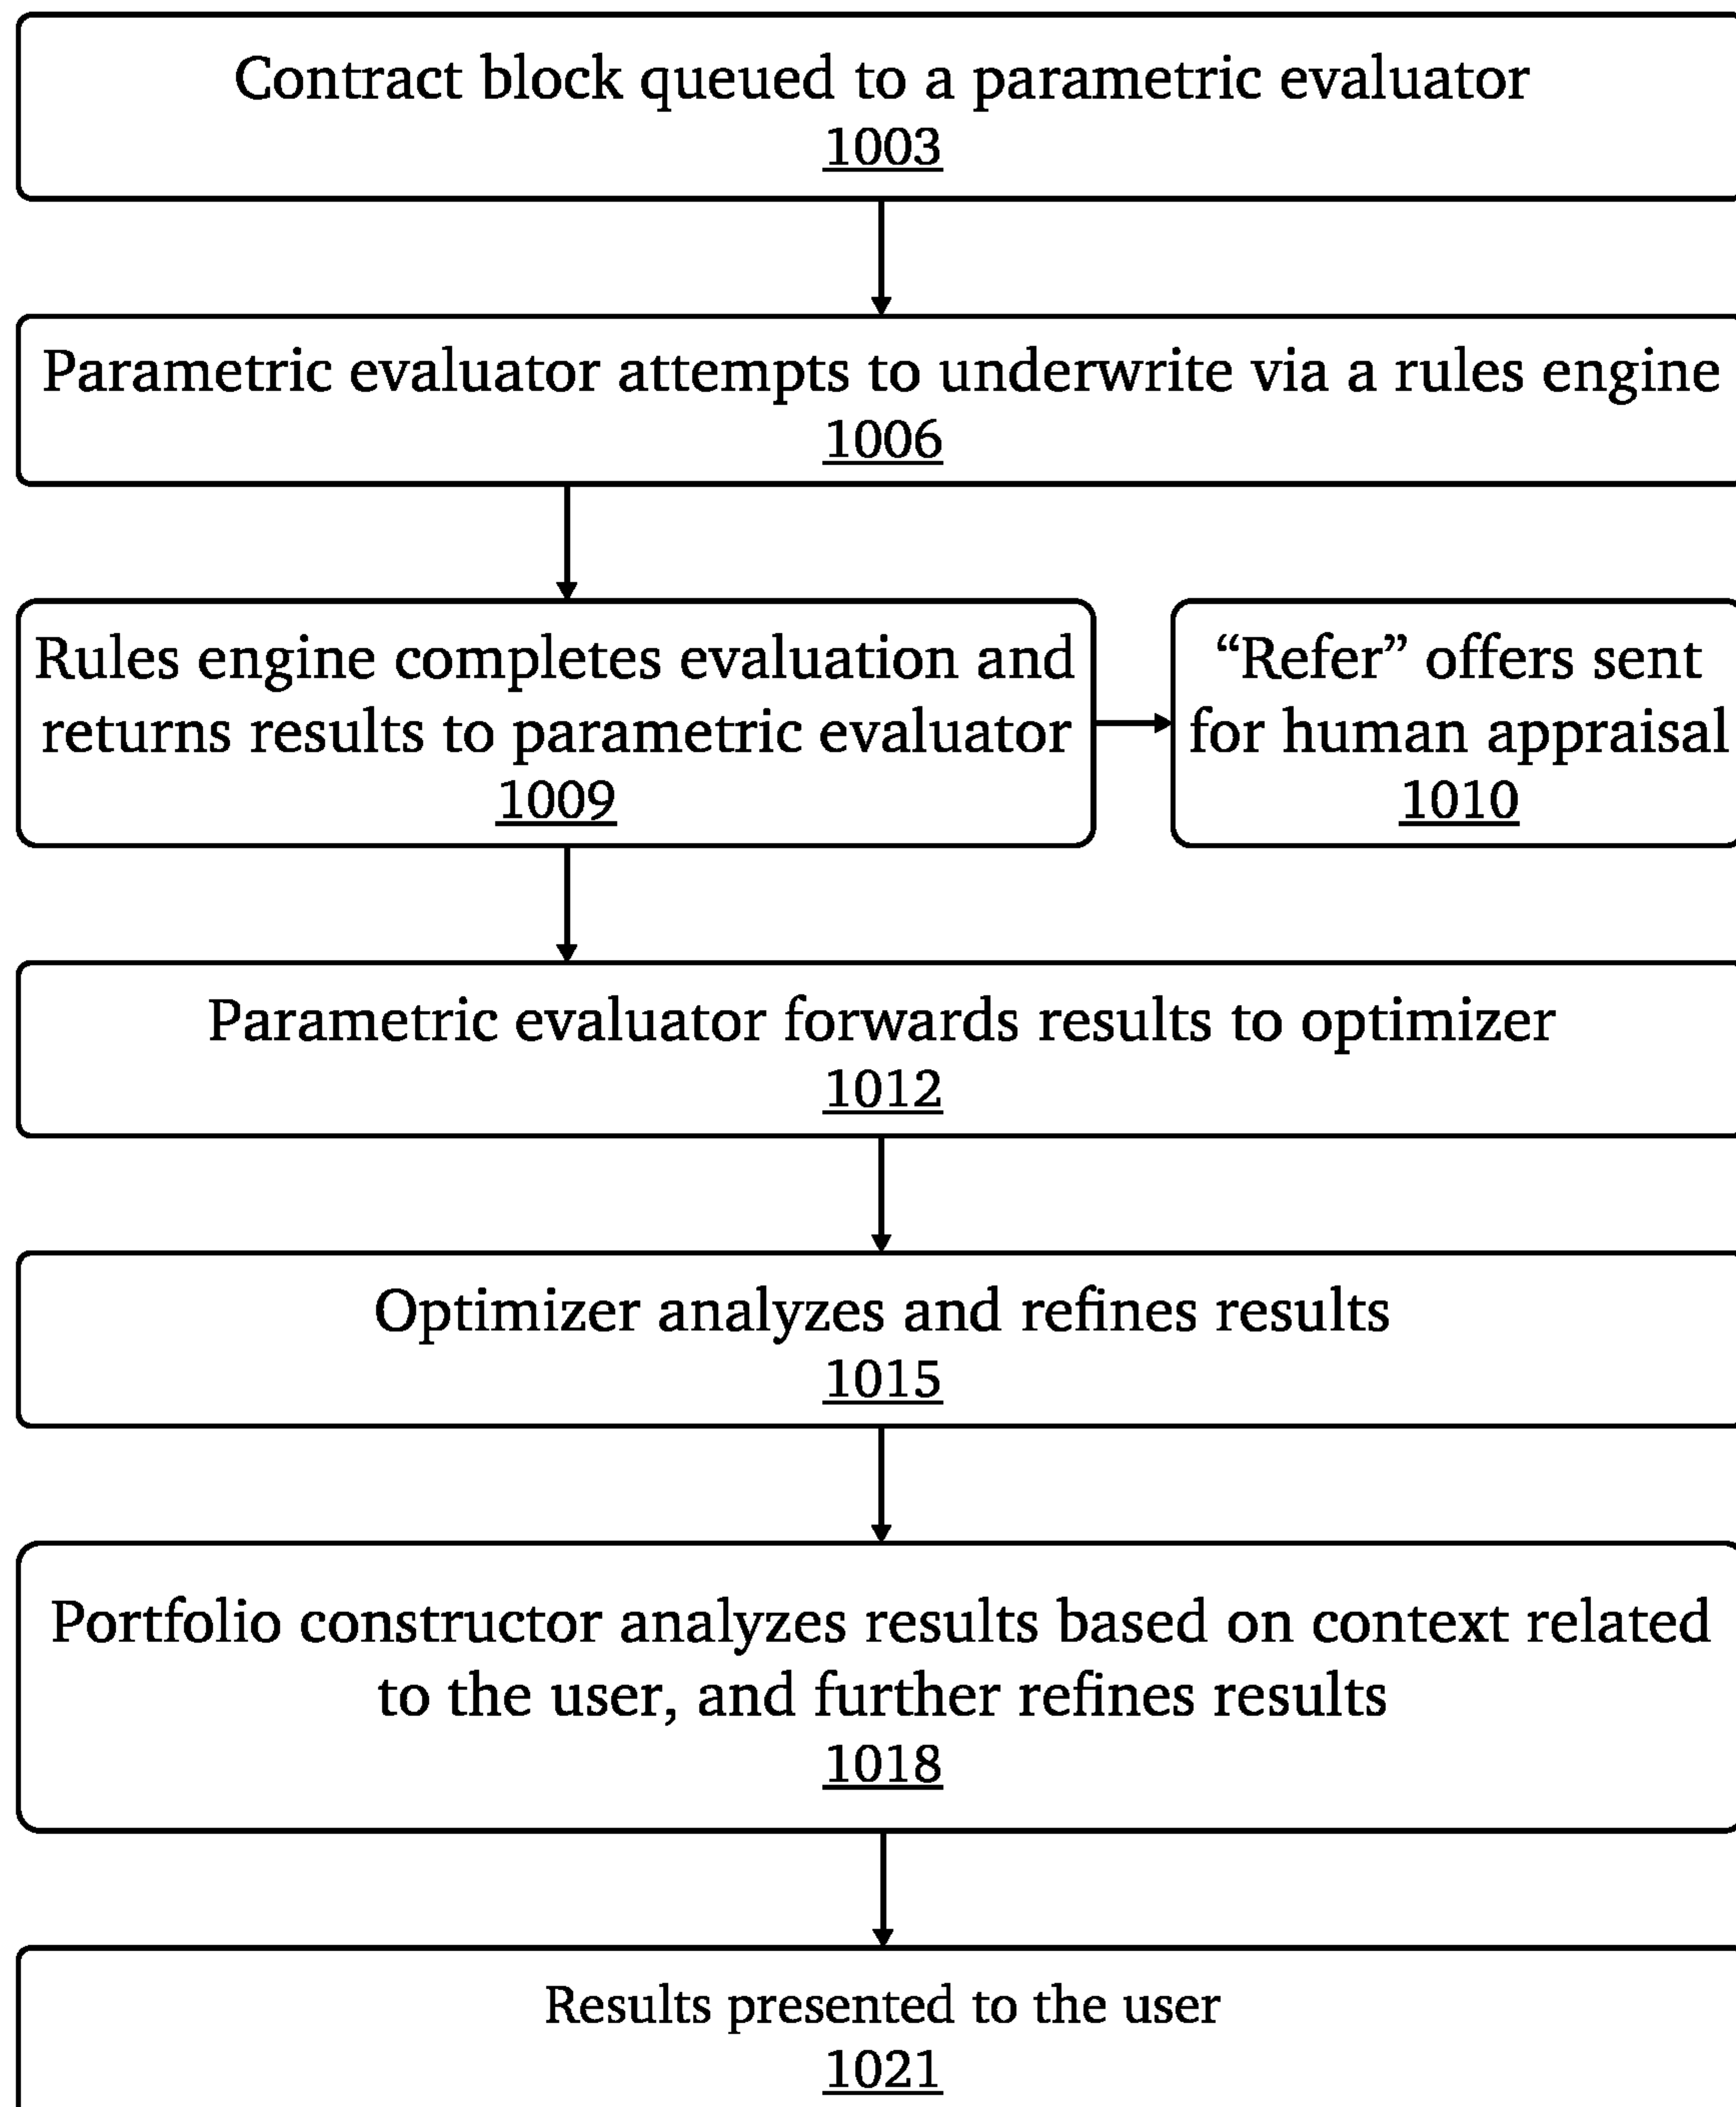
Contract block queued to a parametric evaluator
1003

Parametric evaluator attempts to underwrite via a rules engine
1006

Rules engine completes evaluation and returns results to parametric evaluator
1009

“Refer” offers sent for human appraisal
1010

Parametric evaluator forwards results to optimizer
1012

Optimizer analyzes and refines results
1015

Portfolio constructor analyzes results based on context related to the user, and further refines results
1018

Results presented to the user
1021